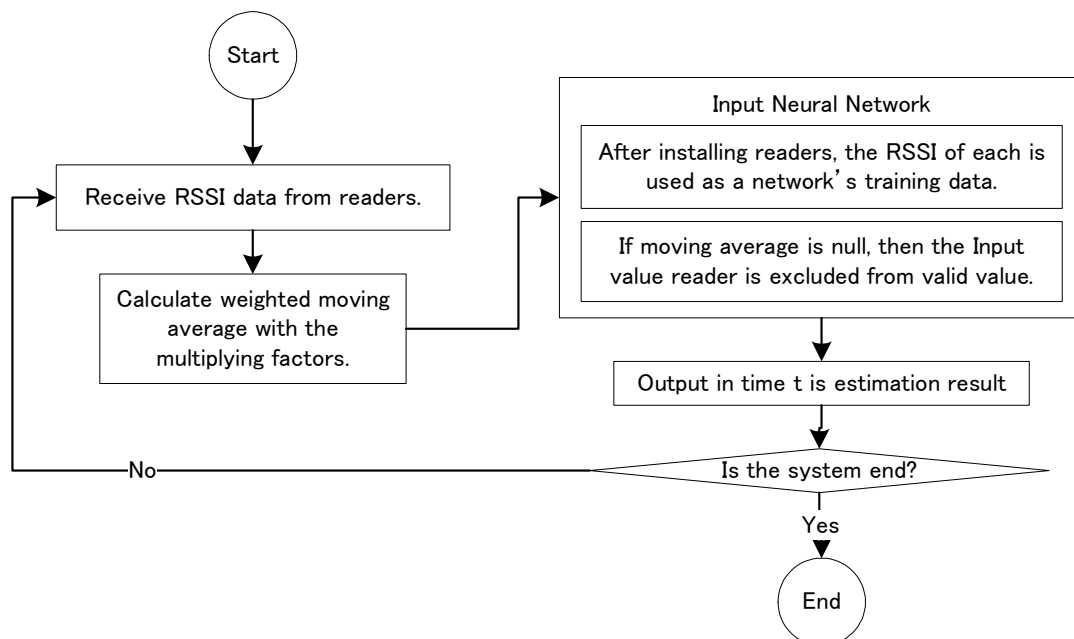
Start

Receive RSSI data from readers.

Calculate weighted moving average with the multiplying factors.

Input Neural Network

After installing readers, the RSSI of each is used as a network's training data.

If moving average is null, then the Input value reader is excluded from valid value.

Output in time t is estimation result

Is the system end?

No

Yes

End